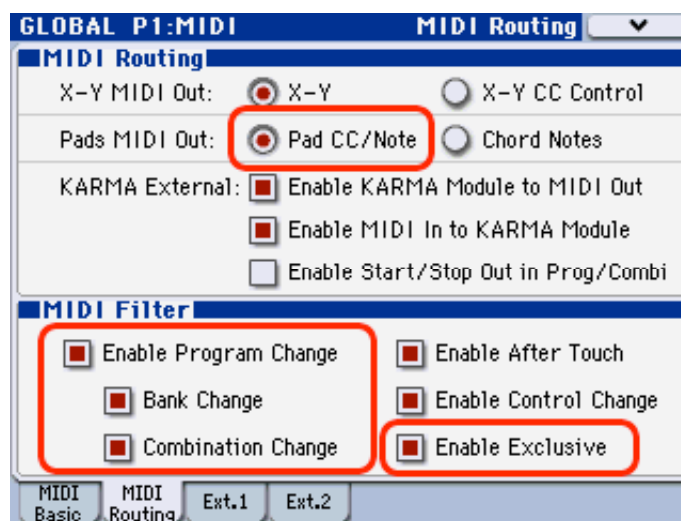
GLOBAL P1:MIDI MIDI Routing

MIDI Routing

X-Y MIDI Out: X-Y X-Y CC Control

Pads MIDI Out: Pad CC/Note Chord Notes

KARMA External: Enable KARMA Module to MIDI Out

Enable MIDI In to KARMA Module

Enable Start/Stop Out in Prog/Combi

MIDI Filter

Enable Program Change Enable After Touch

Bank Change Enable Control Change

Combination Change Enable Exclusive

MIDI Basic | MIDI Routing | Ext.1 | Ext.2